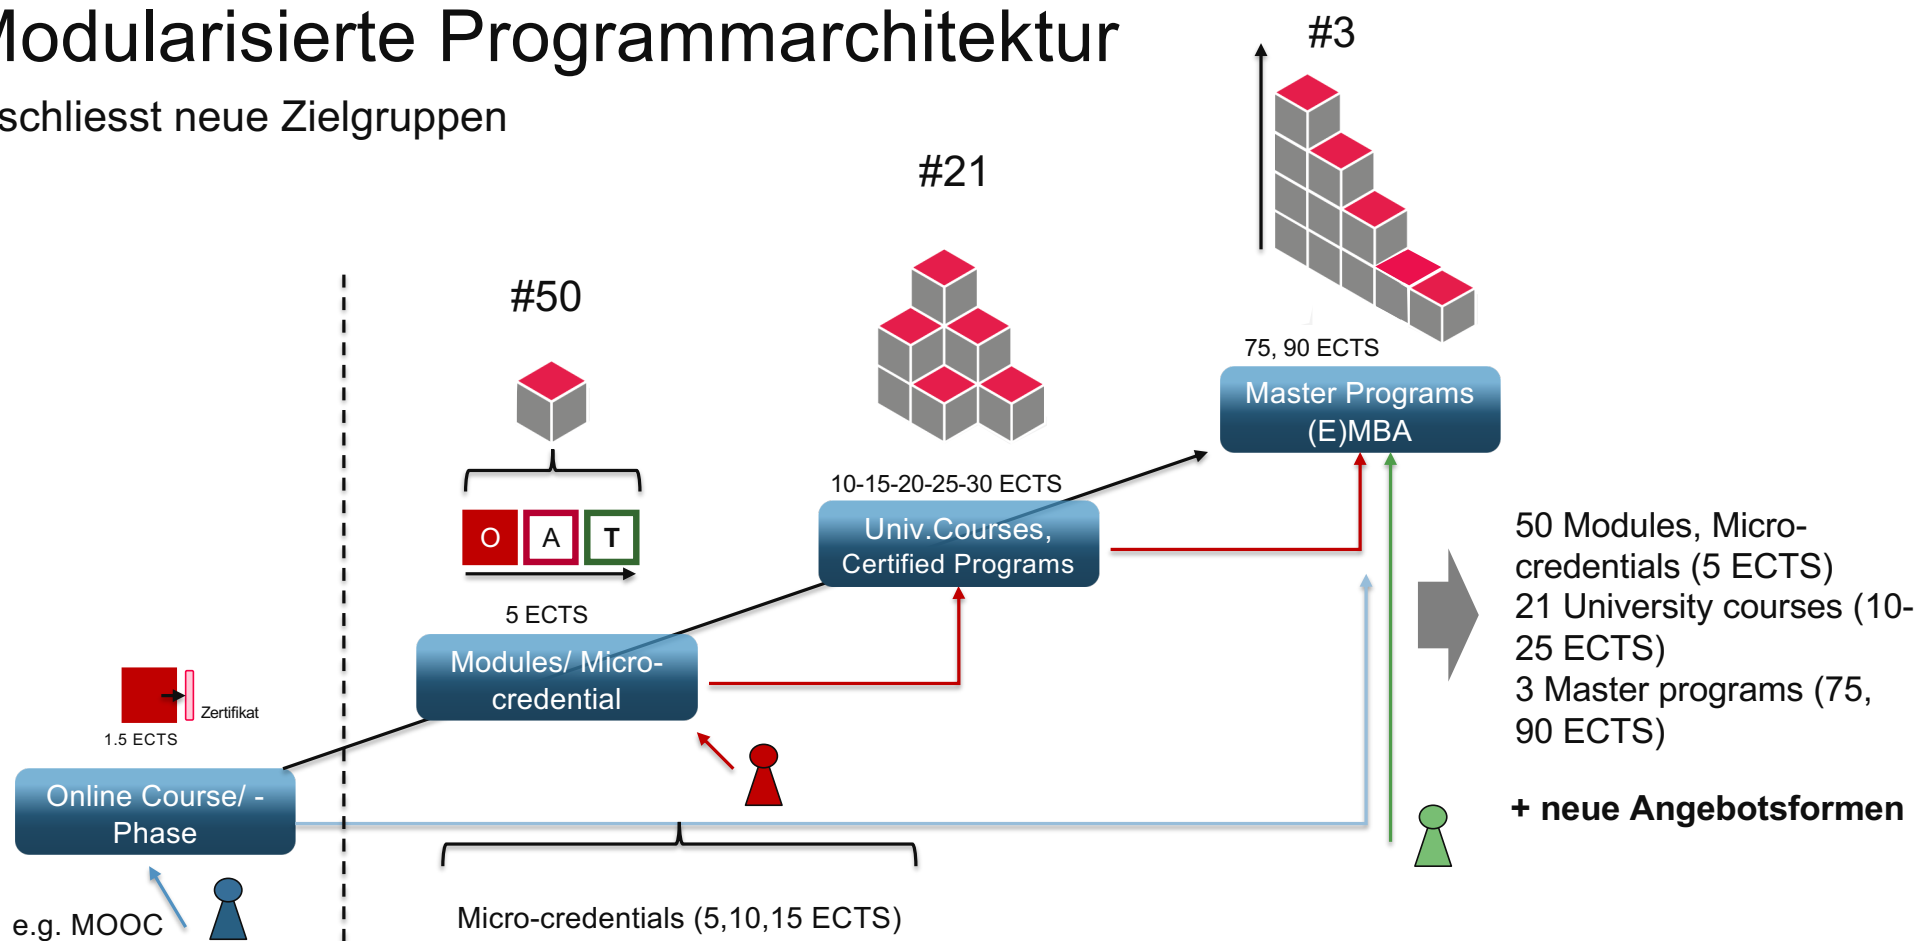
lodularisierte Programmarchitektur

schliesst neue Zielgruppen

#3

#21

#50

75, 90 ECTS

Master Programs (E)MBA

10-15-20-25-30 ECTS

O A T

Univ.Courses, Certified Programs

5 ECTS

Modules/ Micro-credential

Zertifikat

1.5 ECTS

Online Course/ -Phase

e.g. MOOC

Micro-credentials (5,10,15 ECTS)

50 Modules, Micro-credentials (5 ECTS)
21 University courses (10-25 ECTS)
3 Master programs (75, 90 ECTS)

+ neue Angebotsformen